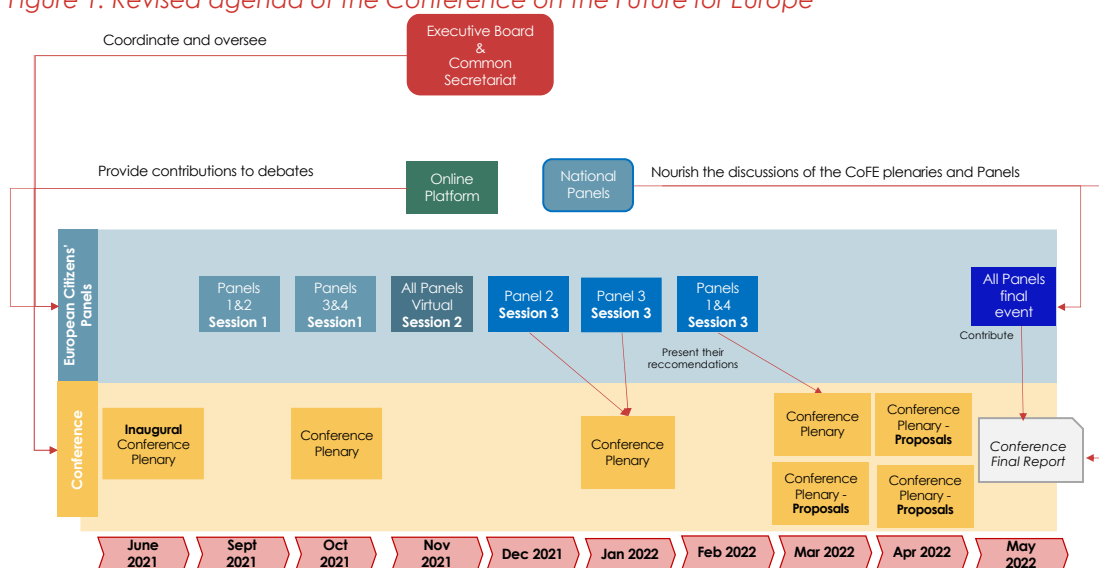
Figure 1. Revised agenda of the Conference on the Future for Europe

Coordinate and oversee

Executive Board & Common Secretariat

Provide contributions to debates

Online Platform

National Panels

Nourish the discussions of the CoFE plenaries and Panels

European Citizens' Panels

Panels 1&2 Session 1

Panels 3&4 Session1

All Panels Virtual Session 2

Panel 2 Session 3

Panel 3 Session 3

Panels 1&4 Session 3

All Panels final event

Contribute

Present their reccomendations

Conference

Inaugural Conference Plenary

Conference Plenary

Conference Plenary

Conference Plenary

Conference Plenary - Proposals

Conference Plenary - Proposals

Conference Plenary - Proposals

Conference Final Report

June 2021

Sept 2021

Oct 2021

Nov 2021

Dec 2021

Jan 2022

Feb 2022

Mar 2022

Apr 2022

May 2022